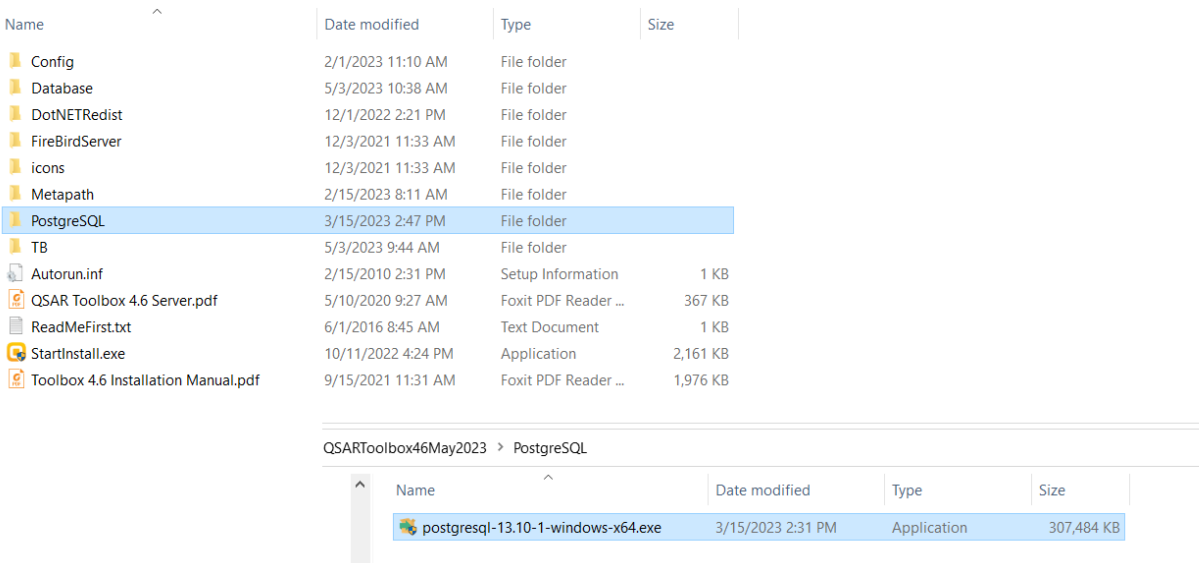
| Name | Date modified | Type | Size |
|---|---|---|---|
| Config | 2/1/2023 11:10 AM | File folder | |
| Database | 5/3/2023 10:38 AM | File folder | |
| DotNETRedist | 12/1/2022 2:21 PM | File folder | |
| FireBirdServer | 12/3/2021 11:33 AM | File folder | |
| icons | 12/3/2021 11:33 AM | File folder | |
| Metapath | 2/15/2023 8:11 AM | File folder | |
| PostgreSQL | 3/15/2023 2:47 PM | File folder | |
| TB | 5/3/2023 9:44 AM | File folder | |
| Autorun.inf | 2/15/2010 2:31 PM | Setup Information | 1 KB |
| QSAR Toolbox 4.6 Server.pdf | 5/10/2020 9:27 AM | Foxit PDF Reader ... | 367 KB |
| ReadMeFirst.txt | 6/1/2016 8:45 AM | Text Document | 1 KB |
| StartInstall.exe | 10/11/2022 4:24 PM | Application | 2,161 KB |
| Toolbox 4.6 Installation Manual.pdf | 9/15/2021 11:31 AM | Foxit PDF Reader ... | 1,976 KB |

QSARToolbox46May2023 › PostgreSQL

| Name | Date modified | Type | Size |
|---|---|---|---|
| postgresql-13.10-1-windows-x64.exe | 3/15/2023 2:31 PM | Application | 307,484 KB |